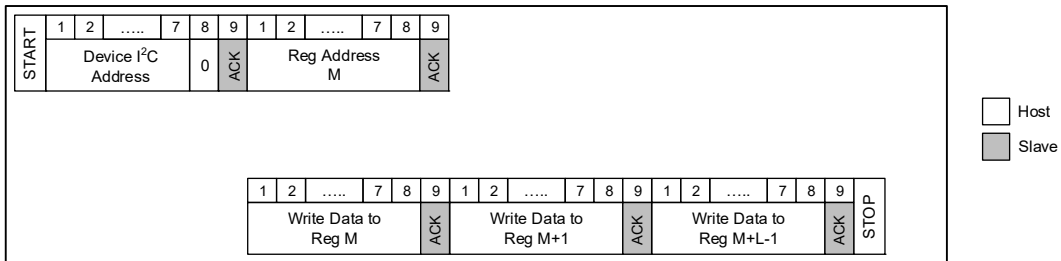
START

| 1 | 2 | ….. | 7 | 8 | 9 | 1 | 2 | ….. | 7 | 8 | 9 |
|---|---|---|---|---|---|---|---|---|---|---|---|
| Device $I^2C$ Address | | | | 0 | ACK | Reg Address M | | | | | ACK |

Host

Slave

| 1 | 2 | ….. | 7 | 8 | 9 | 1 | 2 | ….. | 7 | 8 | 9 | 1 | 2 | ….. | 7 | 8 | 9 |
|---|---|---|---|---|---|---|---|---|---|---|---|---|---|---|---|---|---|
| Write Data to Reg M | | | | | ACK | Write Data to Reg M+1 | | | | | ACK | Write Data to Reg M+L-1 | | | | | ACK |

STOP